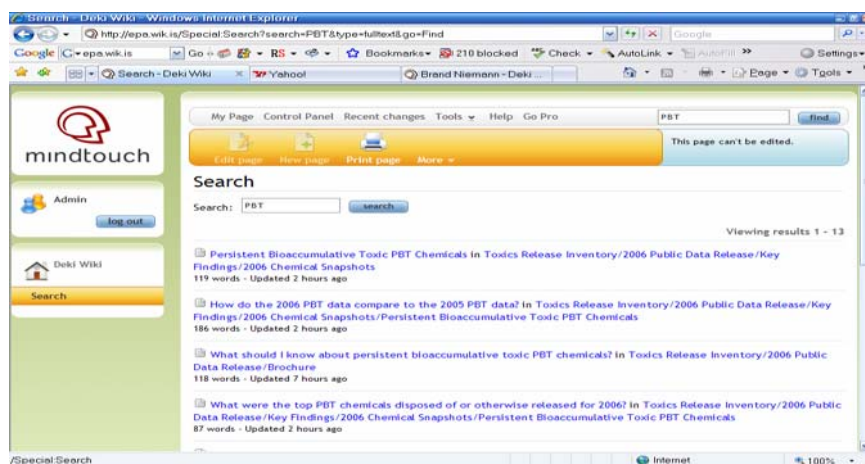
Search - Deki Wiki - Windows Internet Explorer

http://epa.wik.is/Special:Search?search=PBT&type=fulltext&go=Find

Google

Google epa.wik.is Go Bookmarks 210 blocked Check AutoLink AutoFill Settings

Search - Deki Wiki Yahoo! Brand Niemann - Deki ...

Page Tools

mindtouch

Admin

log out

Deki Wiki

Search

My Page Control Panel Recent changes Tools Help Go Pro

PBT find

Edit page New page Print page More

This page can't be edited.

Search

Search: PBT search

Viewing results 1 - 13

Persistent Bioaccumulative Toxic PBT Chemicals in Toxics Release Inventory/2006 Public Data Release/Key Findings/2006 Chemical Snapshots
119 words - Updated 2 hours ago

How do the 2006 PBT data compare to the 2005 PBT data? in Toxics Release Inventory/2006 Public Data Release/Key Findings/2006 Chemical Snapshots/Persistent Bioaccumulative Toxic PBT Chemicals
186 words - Updated 2 hours ago

What should I know about persistent bioaccumulative toxic PBT chemicals? in Toxics Release Inventory/2006 Public Data Release/Brochure
118 words - Updated 7 hours ago

What were the top PBT chemicals disposed of or otherwise released for 2006? in Toxics Release Inventory/2006 Public Data Release/Key Findings/2006 Chemical Snapshots/Persistent Bioaccumulative Toxic PBT Chemicals
87 words - Updated 2 hours ago

/Special:Search

Internet

100%